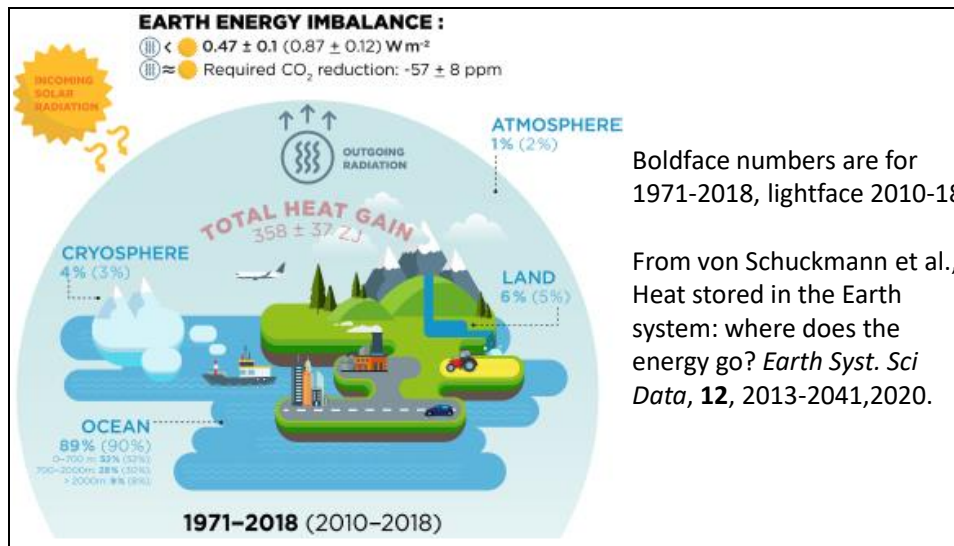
EARTH ENERGY IMBALANCE :
< 0.47 ± 0.1 (0.87 ± 0.12) W m$^{-2}$
≈ Required $CO_2$ reduction: -57 ± 8 ppm

INCOMING SOLAR RADIATION

OUTGOING RADIATION

ATMOSPHERE
1% (2%)

TOTAL HEAT GAIN
358 ± 37 ZJ

CRYOSPHERE
4% (3%)

LAND
6% (5%)

OCEAN
89% (90%)
0–700 m: 52% (52%)
700–2000m: 28% (30%)
> 2000m: 9% (8%)

1971–2018 (2010–2018)

Boldface numbers are for 1971-2018, lightface 2010-18

From von Schuckmann et al., Heat stored in the Earth system: where does the energy go? Earth Syst. Sci Data, 12, 2013-2041,2020.